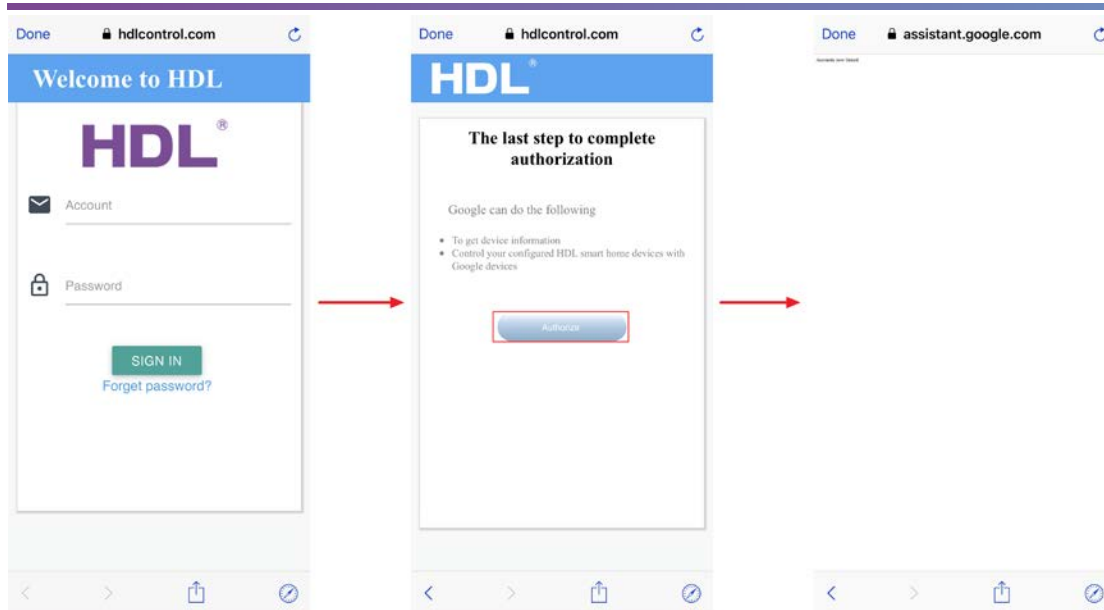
Done hdlcontrol.com

Welcome to HDL

HDL®

Account

Password

SIGN IN

Forget password?

Done hdlcontrol.com

HDL®

The last step to complete authorization

Google can do the following

• To get device information
• Control your configured HDL smart home devices with Google devices

Authorize

Done assistant.google.com

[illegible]